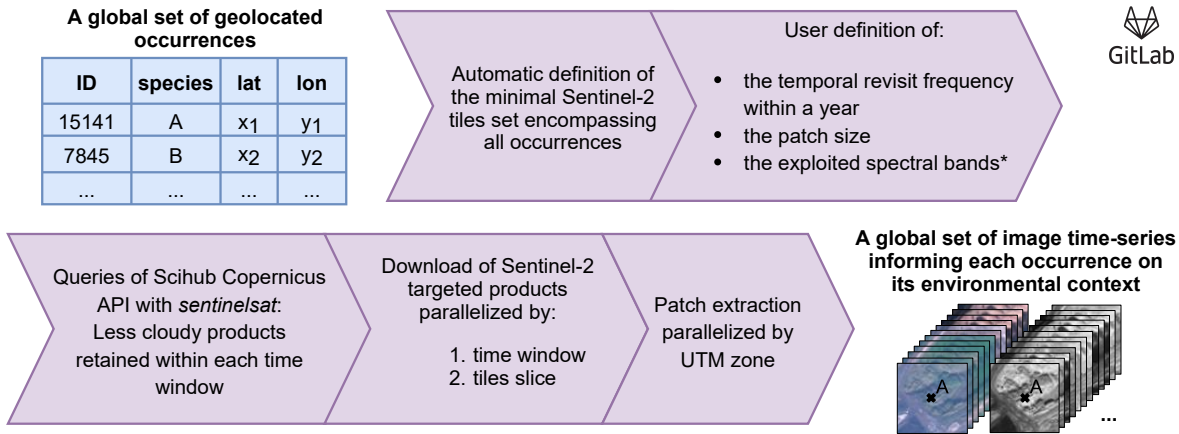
A global set of geolocated occurrences

| ID | species | lat | lon |
|---|---|---|---|
| 15141 | A | $x_1$ | $y_1$ |
| 7845 | B | $x_2$ | $y_2$ |
| ... | ... | ... | ... |

Automatic definition of the minimal Sentinel-2 tiles set encompassing all occurrences

User definition of:

- the temporal revisit frequency within a year
- the patch size
- the exploited spectral bands*

GitLab

Queries of Scihub Copernicus API with *sentinelsat*: Less cloudy products retained within each time window

Download of Sentinel-2 targeted products parallelized by:

1. time window
2. tiles slice

Patch extraction parallelized by UTM zone

A global set of image time-series informing each occurrence on its environmental context

A

A

...